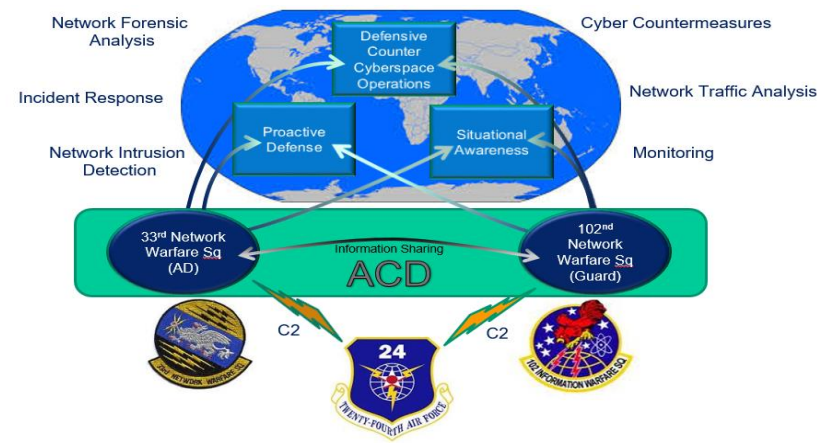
Network Forensic Analysis

Incident Response

Network Intrusion Detection

Defensive Counter Cyberspace Operations

Proactive Defense

Situational Awareness

Cyber Countermeasures

Network Traffic Analysis

Monitoring

33$^{rd}$ Network Warfare Sq (AD)

Information Sharing

ACD

102$^{nd}$ Network Warfare Sq (Guard)

C2

C2

33RD NETWORK WARFARE SQ

24

TWENTY-FOURTH AIR FORCE

102 INFORMATION WARFARE SQ